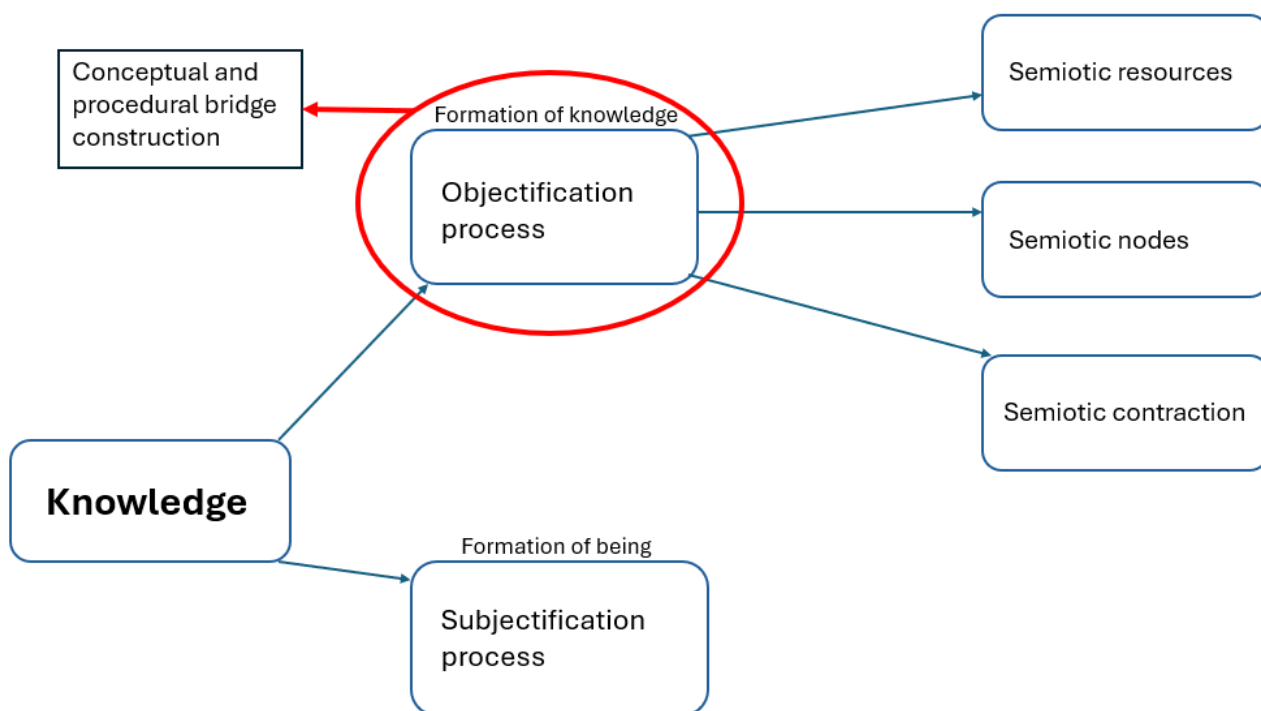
Conceptual and procedural bridge construction

Formation of knowledge

Objectification process

Semiotic resources

Semiotic nodes

Semiotic contraction

Knowledge

Formation of being

Subjectification process